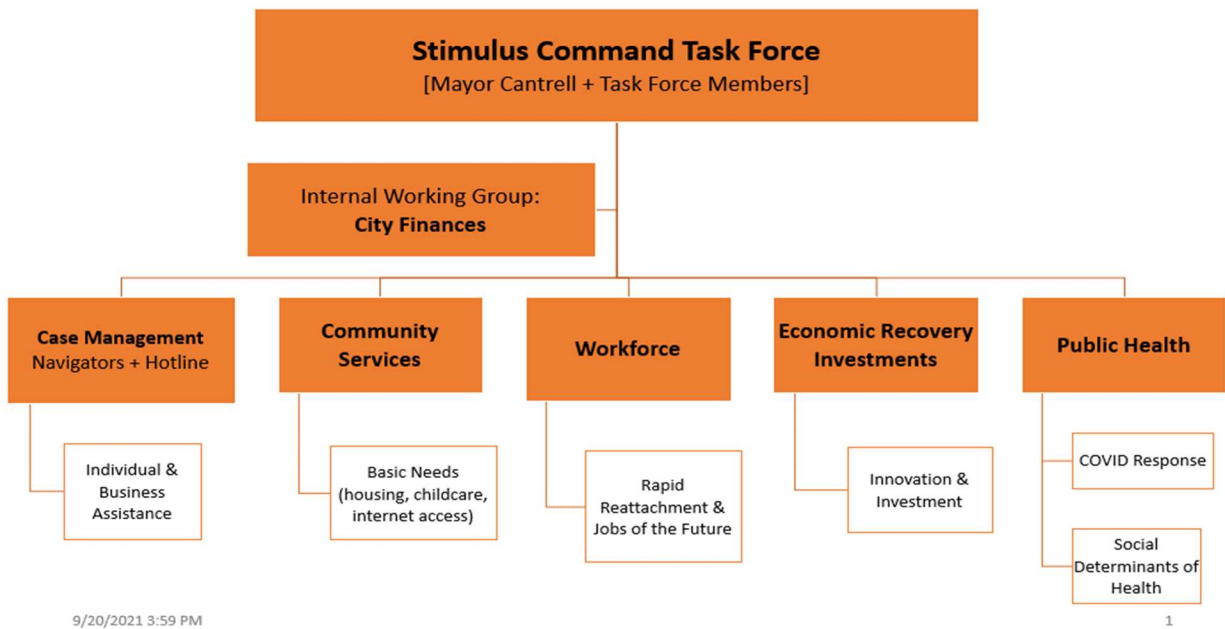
Stimulus Command Task Force
[Mayor Cantrell + Task Force Members]

Internal Working Group:
City Finances

Case Management
Navigators + Hotline

Individual & Business Assistance

Community Services

Basic Needs (housing, childcare, internet access)

Workforce

Rapid Reattachment & Jobs of the Future

Economic Recovery Investments

Innovation & Investment

Public Health

COVID Response

Social Determinants of Health

9/20/2021 3:59 PM

1